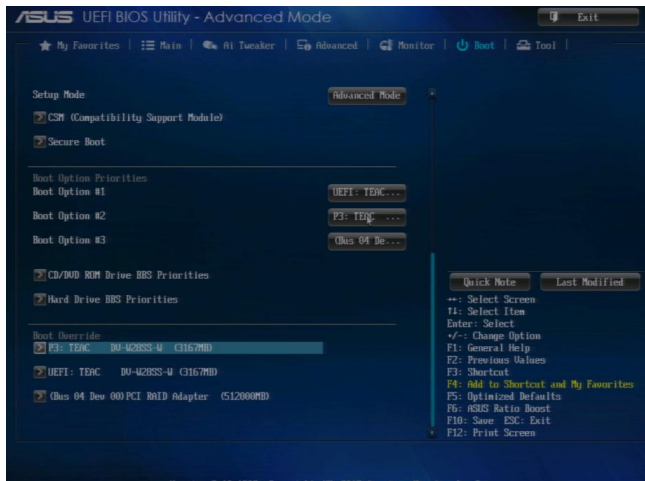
ASUS UEFI BIOS Utility - Advanced Mode

Exit

My Favorites | Main | Ai Tweaker | Advanced | Monitor | Boot | Tool

Setup Mode
Advanced Mode

CSM (Compatibility Support Module)

Secure Boot

Boot Option Priorities
Boot Option #1
UEFI: TEAC...
Boot Option #2
P3: TEAC ...
Boot Option #3
(Bus 04 De...

CD/DVD ROM Drive BBS Priorities

Hard Drive BBS Priorities

Boot Override
P3: TEAC DV-W28SS-W (3167MB)

UEFI: TEAC DV-W28SS-W (3167MB)

(Bus 04 Dev 00)PCI RAID Adapter (512000MB)

Quick Note
Last Modified

→←: Select Screen
↑↓: Select Item
Enter: Select
+/-: Change Option
F1: General Help
F2: Previous Values
F3: Shortcut
F4: Add to Shortcut and My Favorites
F5: Optimized Defaults
F6: ASUS Ratio Boost
F10: Save ESC: Exit
F12: Print Screen